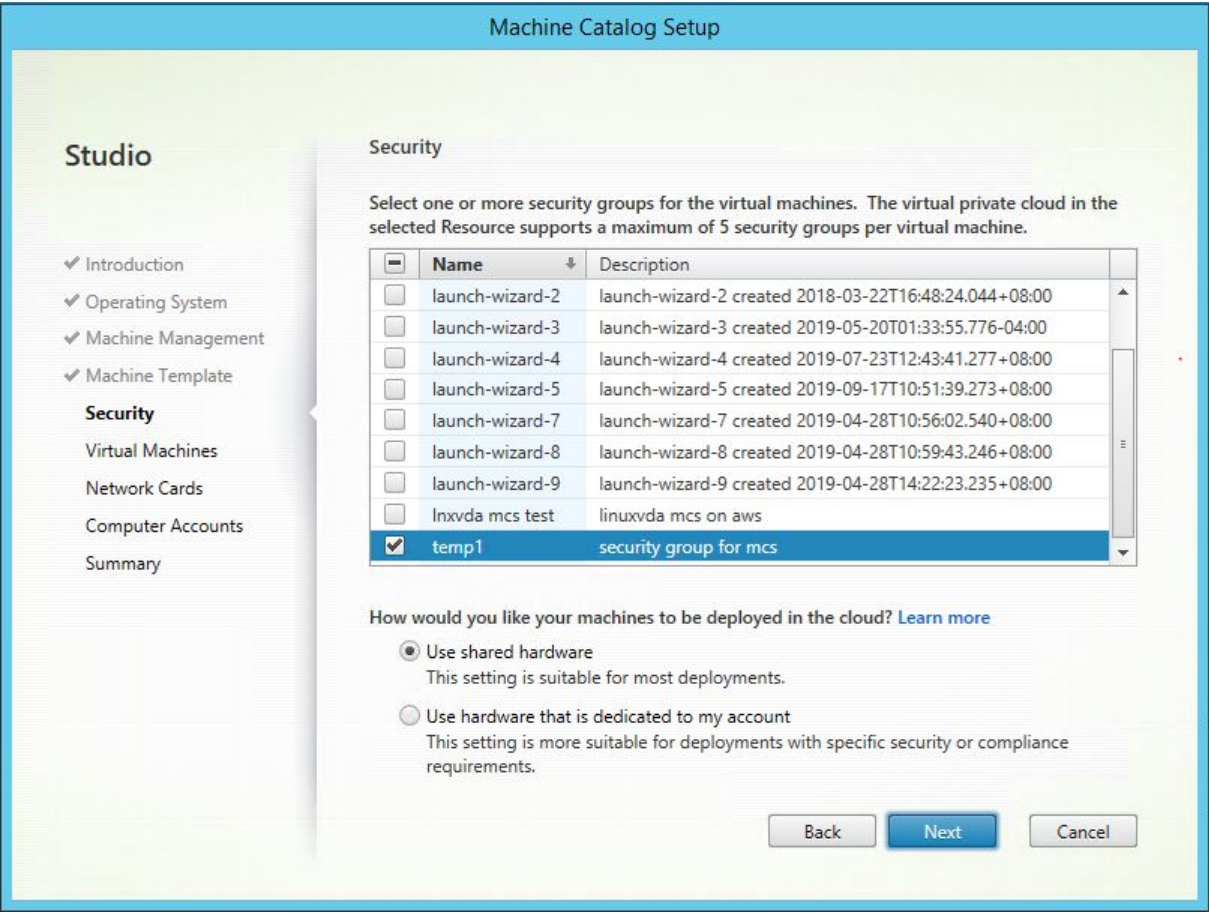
Machine Catalog Setup

Studio

✔ Introduction
✔ Operating System
✔ Machine Management
✔ Machine Template
Security
Virtual Machines
Network Cards
Computer Accounts
Summary

Security

Select one or more security groups for the virtual machines. The virtual private cloud in the selected Resource supports a maximum of 5 security groups per virtual machine.

| | Name | Description |
|---|---|---|
| ☐ | launch-wizard-2 | launch-wizard-2 created 2018-03-22T16:48:24.044+08:00 |
| ☐ | launch-wizard-3 | launch-wizard-3 created 2019-05-20T01:33:55.776-04:00 |
| ☐ | launch-wizard-4 | launch-wizard-4 created 2019-07-23T12:43:41.277+08:00 |
| ☐ | launch-wizard-5 | launch-wizard-5 created 2019-09-17T10:51:39.273+08:00 |
| ☐ | launch-wizard-7 | launch-wizard-7 created 2019-04-28T10:56:02.540+08:00 |
| ☐ | launch-wizard-8 | launch-wizard-8 created 2019-04-28T10:59:43.246+08:00 |
| ☐ | launch-wizard-9 | launch-wizard-9 created 2019-04-28T14:22:23.235+08:00 |
| ☐ | lnxvda mcs test | linuxvda mcs on aws |
| ☑ | temp1 | security group for mcs |

How would you like your machines to be deployed in the cloud? Learn more

Use shared hardware
This setting is suitable for most deployments.

Use hardware that is dedicated to my account
This setting is more suitable for deployments with specific security or compliance requirements.

Back Next Cancel